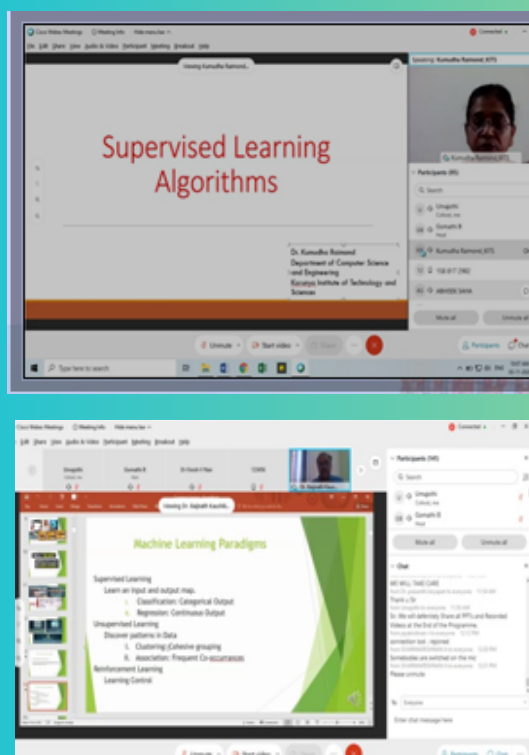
Cisco Webex Meetings  Meeting Info  Hide menu bar  Connected

File Edit Share View Audio & Video Participant Meeting Breakout Help

Viewing Kumudha Raimond

Speaking: Kumudha Raimond, KITS

Supervised Learning Algorithms

Dr. Kumudha Raimond
Department of Computer Science and Engineering
Karunya Institute of Technology and Sciences

Kumudha Raimond, KITS

Participants (95)

Search

Umagothi
Cohost, me

Gomathi B
Host

Kumudha Raimond, KITS

158 817 2982

ABHISEK SAHA

Mute all  Unmute all

Unmute  Start video

Participants  Chat

Type here to search

Cisco Webex Meetings  Meeting Info  Hide menu bar  Connected

File Share View Audio & Video Participant Meeting Breakout Help

Umagothi  Gomathi B  Dr.Vinod.V.Nair  COMN  Dr. Rajnath Kaushik

Participants (94)

Search

Umagothi
Cohost, me

Gomathi B
Host

Mute all  Unmute all

Viewing Dr. Rajnath Kaushik

Machine Learning Paradigms

Supervised Learning
Learn an input and output map.
i. Classification: Categorical Output
ii. Regression: Continuous Output
Unsupervised Learning
Discover patterns in Data
i. Clustering: Cohesive grouping
ii. Association: Frequent Co-occurrences
Reinforcement Learning
Learning Control

Chat

WE WILL TAKE CARE

Thank u Sir

Sir, We will definitely Share all PPTs and Recorded Videos at the End of the Programme.

animation not... rejoined

Somebodies are switched on the mic

Please unmute

To: Everyone

Enter chat message here

Unmute  Start video

Participants  Chat